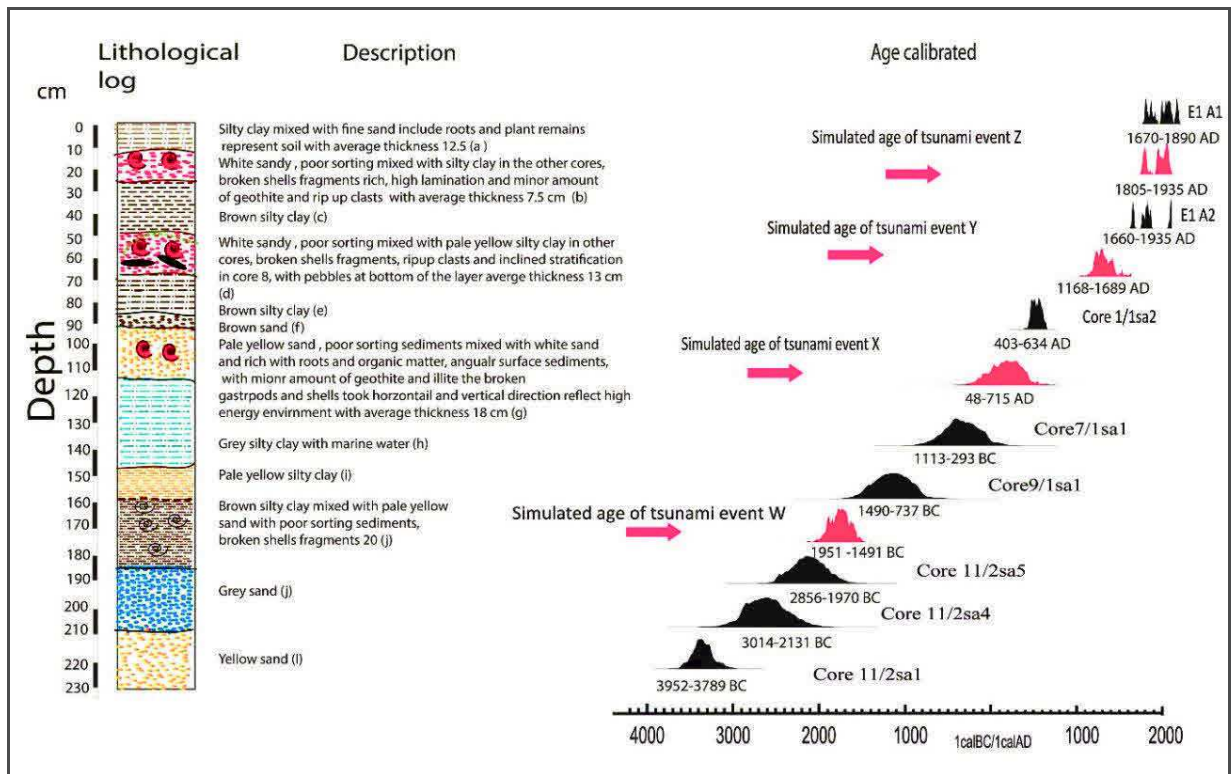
Lithological log

Description

Age calibrated

cm

Depth

0
10
20
30
40
50
60
70
80
90
100
110
120
130
140
150
160
170
180
190
200
210
220
230

Silty clay mixed with fine sand include roots and plant remains represent soil with average thickness 12.5 (a )

White sandy , poor sorting mixed with silty clay in the other cores, broken shells fragments rich, high lamination and minor amount of geothite and rip up clasts with average thickness 7.5 cm (b)

Brown silty clay (c)

White sandy , poor sorting mixed with pale yellow silty clay in other cores, broken shells fragments, ripup clasts and inclined stratification in core 8, with pebbles at bottom of the layer averge thickness 13 cm (d)

Brown silty clay (e)

Brown sand (f)

Pale yellow sand , poor sorting sediments mixed with white sand and rich with roots and organic matter, angualr surface sediments, with mionr amount of geothite and illite the broken gastrpods and shells took horzontail and vertical direction reflect high energy envirnment with average thickness 18 cm (g)

Grey silty clay with marine water (h)

Pale yellow silty clay (i)

Brown silty clay mixed with pale yellow sand with poor sorting sediments, broken shells fragments 20 (j)

Grey sand (j)

Yellow sand (l)

E1 A1
1670-1890 AD
Simulated age of tsunami event Z
1805-1935 AD
E1 A2
1660-1935 AD
Simulated age of tsunami event Y
1168-1689 AD
Core 1/1sa2
403-634 AD
Simulated age of tsunami event X
48-715 AD
Core7/1sa1
1113-293 BC
Core9/1sa1
1490-737 BC
Simulated age of tsunami event W
1951 -1491 BC
Core 11/2sa5
2856-1970 BC
Core 11/2sa4
3014-2131 BC
Core 11/2sa1
3952-3789 BC

4000 3000 2000 1000 1calBC/1calAD 1000 2000